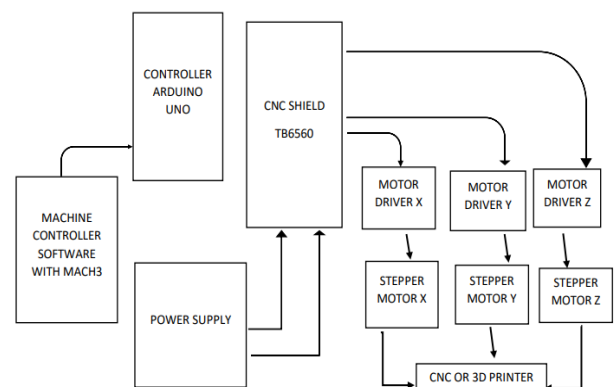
CONTROLLER
ARDUINO
UNO

CNC SHIELD
TB6560

MACHINE
CONTROLLER
SOFTWARE
WITH MACH3

MOTOR
DRIVER X

MOTOR
DRIVER Y

MOTOR
DRIVER Z

POWER SUPPLY

STEPPER
MOTOR X

STEPPER
MOTOR Y

STEPPER
MOTOR Z

CNC OR 3D PRINTER